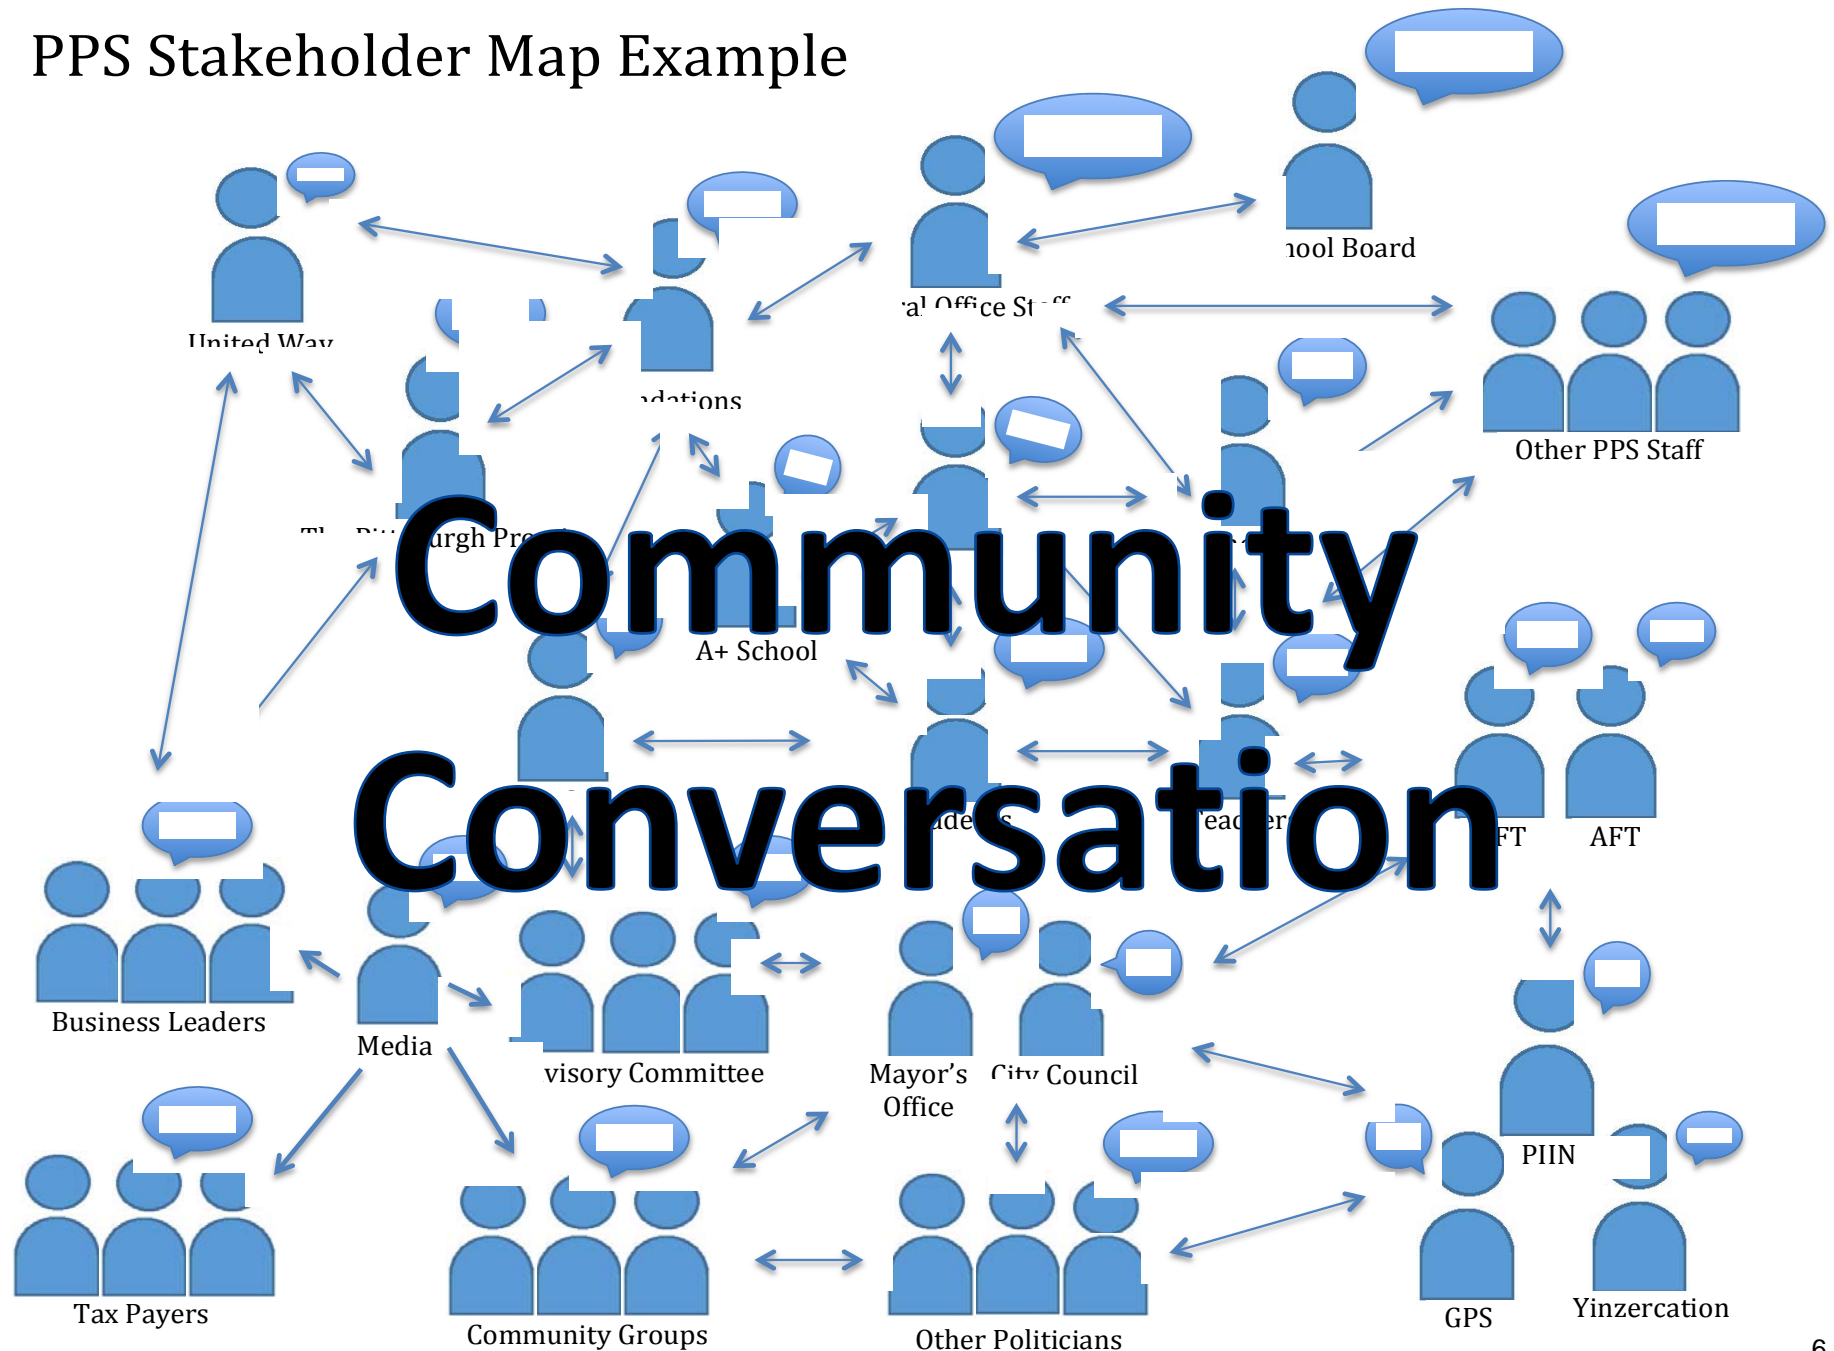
PPS Stakeholder Map Example

United Way

ndations

al Office St

hool Board

Other PPS Staff

Th Pitt urgh Pro

A+ School

Community

Conversation

ade s

Teac er

FT

AFT

Business Leaders

Media

visory Committee

Mayor's Office

City Council

PIIN

Tax Payers

Community Groups

Other Politicians

GPS

Yinzercation

6